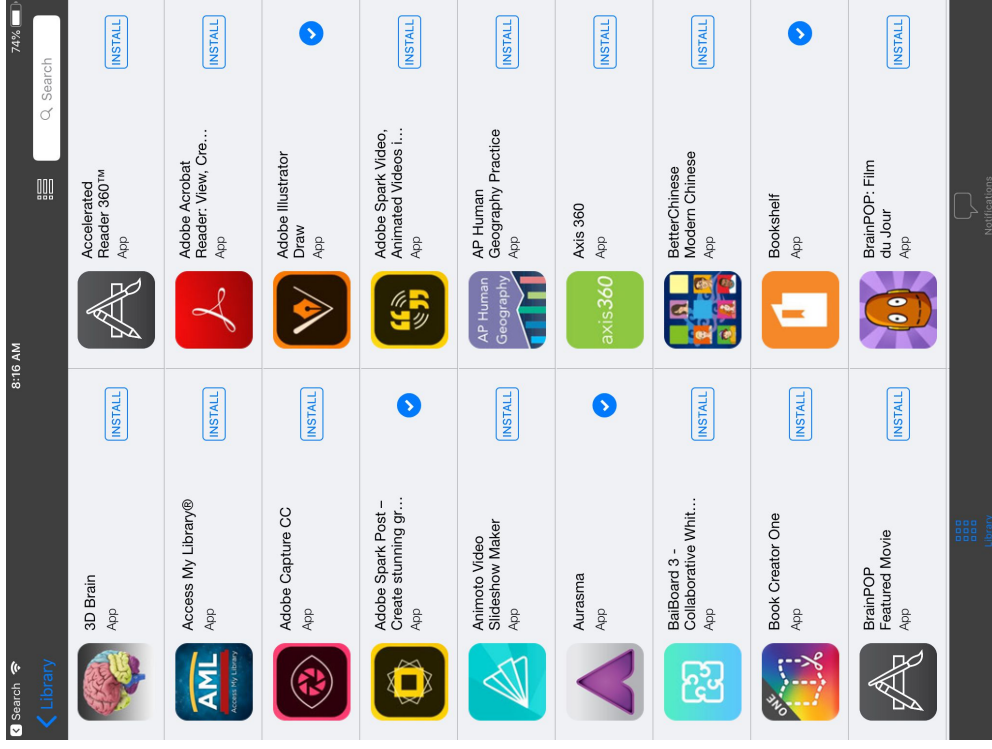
Search
8:16 AM
74%
Library
Search

3D Brain
App
INSTALL

Accelerated Reader 360™
App
INSTALL

Access My Library®
App
INSTALL

Adobe Acrobat Reader: View, Cre...
App
INSTALL

Adobe Capture CC
App
INSTALL

Adobe Illustrator Draw
App

Adobe Spark Post – Create stunning gr...
App

Adobe Spark Video, Animated Videos i...
App
INSTALL

Animoto Video Slideshow Maker
App
INSTALL

AP Human Geography Practice
App
INSTALL

Aurasma
App

Axis 360
App
INSTALL

BaiBoard 3 - Collaborative Whit...
App
INSTALL

BetterChinese Modern Chinese
App
INSTALL

Book Creator One
App
INSTALL

Bookshelf
App

BrainPOP Featured Movie
App
INSTALL

BrainPOP: Film du Jour
App
INSTALL

Library
Notifications